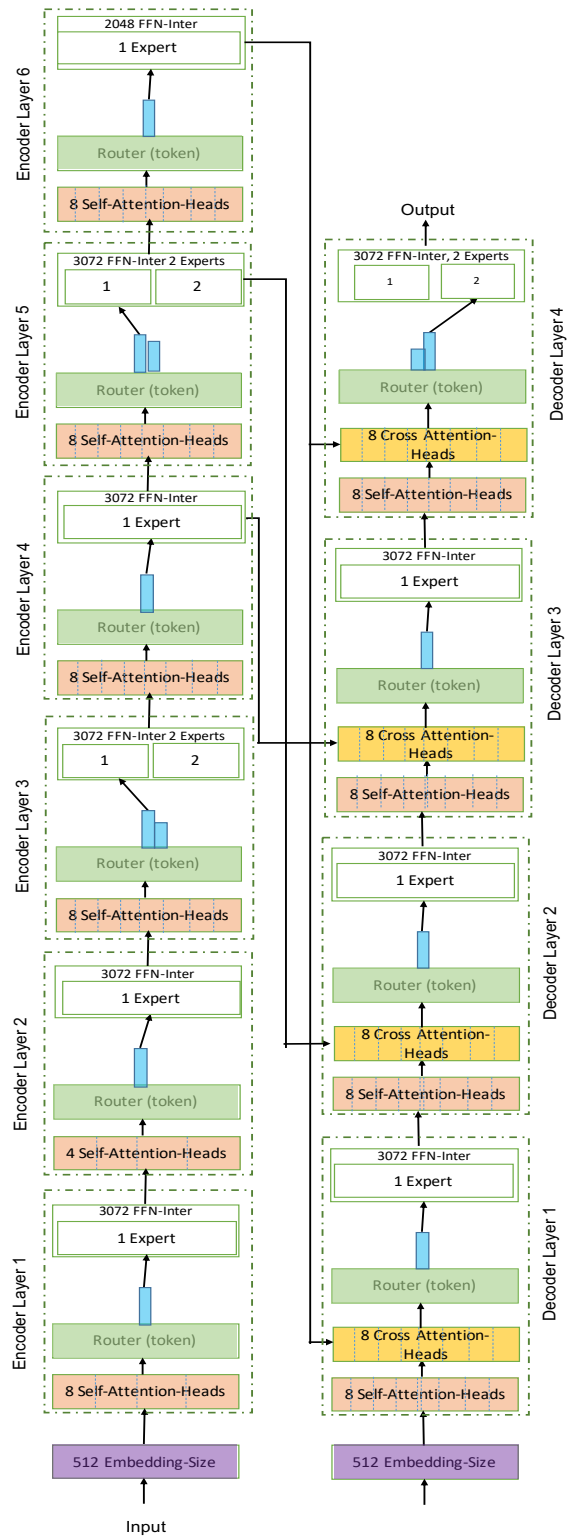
Encoder Layer 6
2048 FFN-Inter
1 Expert
Router (token)
8 Self-Attention-Heads

Encoder Layer 5
3072 FFN-Inter 2 Experts
1
2
Router (token)
8 Self-Attention-Heads

Encoder Layer 4
3072 FFN-Inter
1 Expert
Router (token)
8 Self-Attention-Heads

Encoder Layer 3
3072 FFN-Inter 2 Experts
1
2
Router (token)
8 Self-Attention-Heads

Encoder Layer 2
3072 FFN-Inter
1 Expert
Router (token)
4 Self-Attention-Heads

Encoder Layer 1
3072 FFN-Inter
1 Expert
Router (token)
8 Self-Attention-Heads

512 Embedding-Size
Input

Output

Decoder Layer 4
3072 FFN-Inter, 2 Experts
1
2
Router (token)
8 Cross Attention-Heads
8 Self-Attention-Heads

Decoder Layer 3
3072 FFN-Inter
1 Expert
Router (token)
8 Cross Attention-Heads
8 Self-Attention-Heads

Decoder Layer 2
3072 FFN-Inter
1 Expert
Router (token)
8 Cross Attention-Heads
8 Self-Attention-Heads

Decoder Layer 1
3072 FFN-Inter
1 Expert
Router (token)
8 Cross Attention-Heads
8 Self-Attention-Heads

512 Embedding-Size